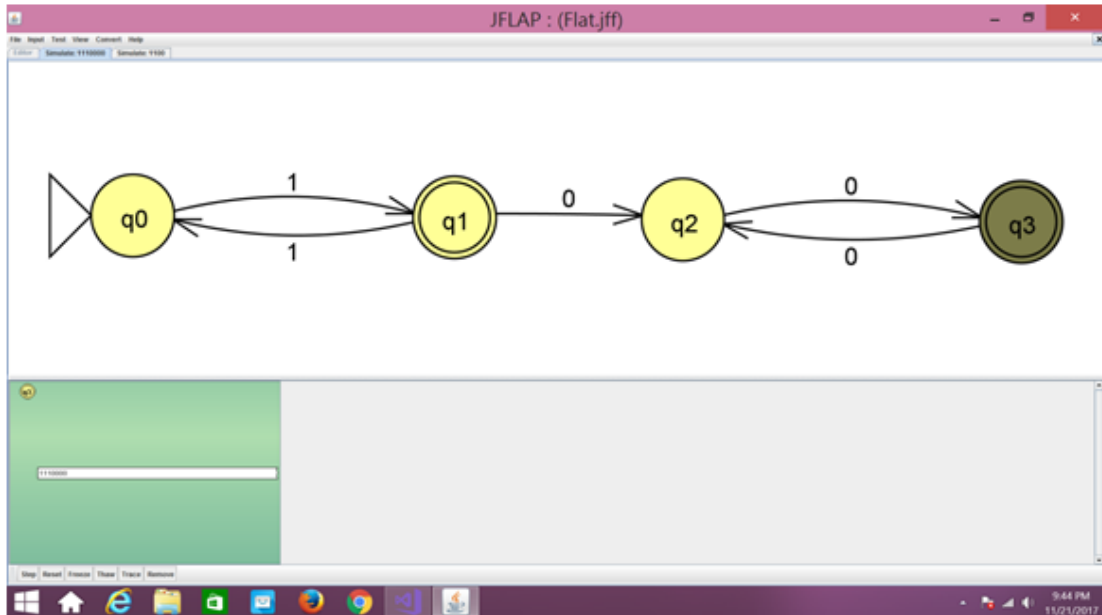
JFLAP : (Flat.jff)

File Input Test View Convert Help

Editor | Simulate: 1110000 | Simulate: 1100

1

1

0

0

0

q0

q1

q2

q3

q3

1110000

Step | Reset | Freeze | Thaw | Trace | Remove

9:44 PM
11/21/2017